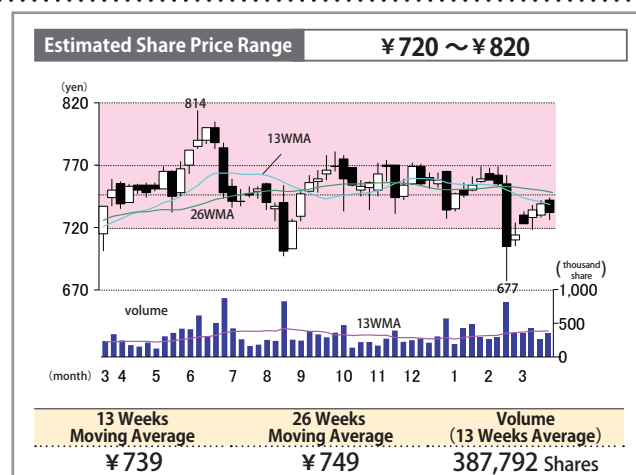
Estimated Share Price Range ¥720 ～¥820

(yen)
820
770
720
670
814
13WMA
26WMA
677
(thousand share)
1,000
500
0
volume
13WMA
(month) 3 4 5 6 7 8 9 10 11 12 1 2 3

| 13 Weeks Moving Average | 26 Weeks Moving Average | Volume (13 Weeks Average) |
|---|---|---|
| ¥739 | ¥749 | 387,792 Shares |